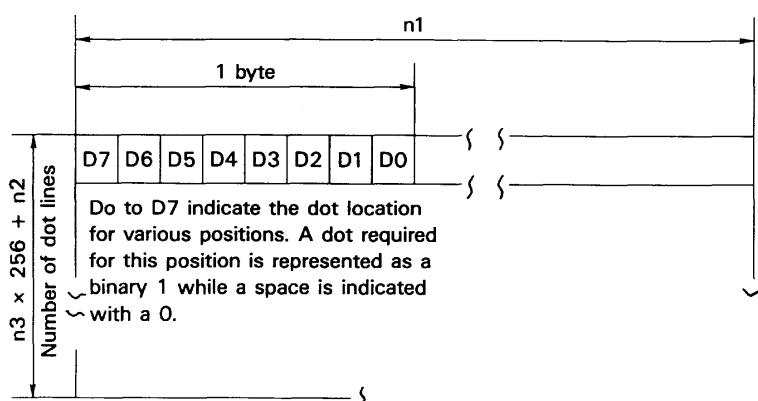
n1

1 byte

| D7 | D6 | D5 | D4 | D3 | D2 | D1 | D0 |
|---|---|---|---|---|---|---|---|

Do to D7 indicate the dot location for various positions. A dot required for this position is represented as a binary 1 while a space is indicated with a 0.

n3 × 256 + n2

Number of dot lines